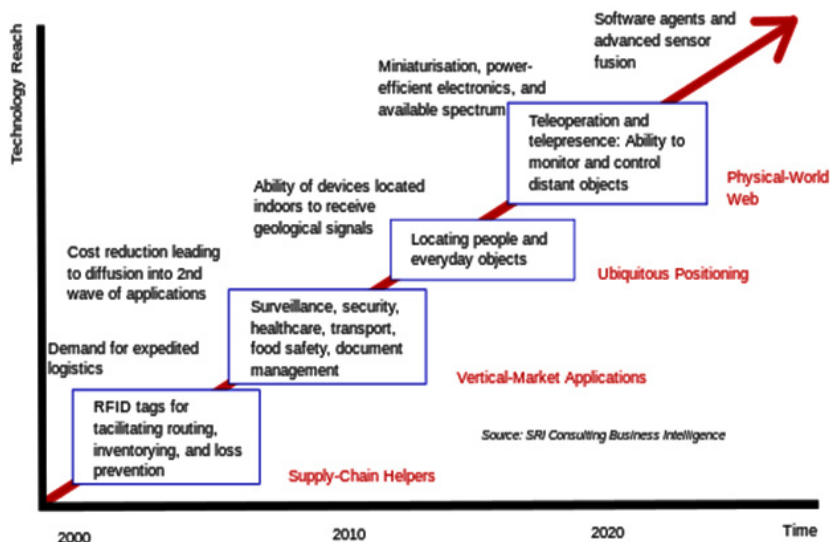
Technology Reach

Software agents and advanced sensor fusion

Miniaturisation, power-efficient electronics, and available spectrum

Teleoperation and telepresence: Ability to monitor and control distant objects

Physical-World Web

Ability of devices located indoors to receive geological signals

Locating people and everyday objects

Ubiquitous Positioning

Cost reduction leading to diffusion into 2nd wave of applications

Surveillance, security, healthcare, transport, food safety, document management

Demand for expedited logistics

Vertical-Market Applications

RFID tags for facilitating routing, inventorying, and loss prevention

Source: SRI Consulting Business Intelligence

Supply-Chain Helpers

2000

2010

2020

Time